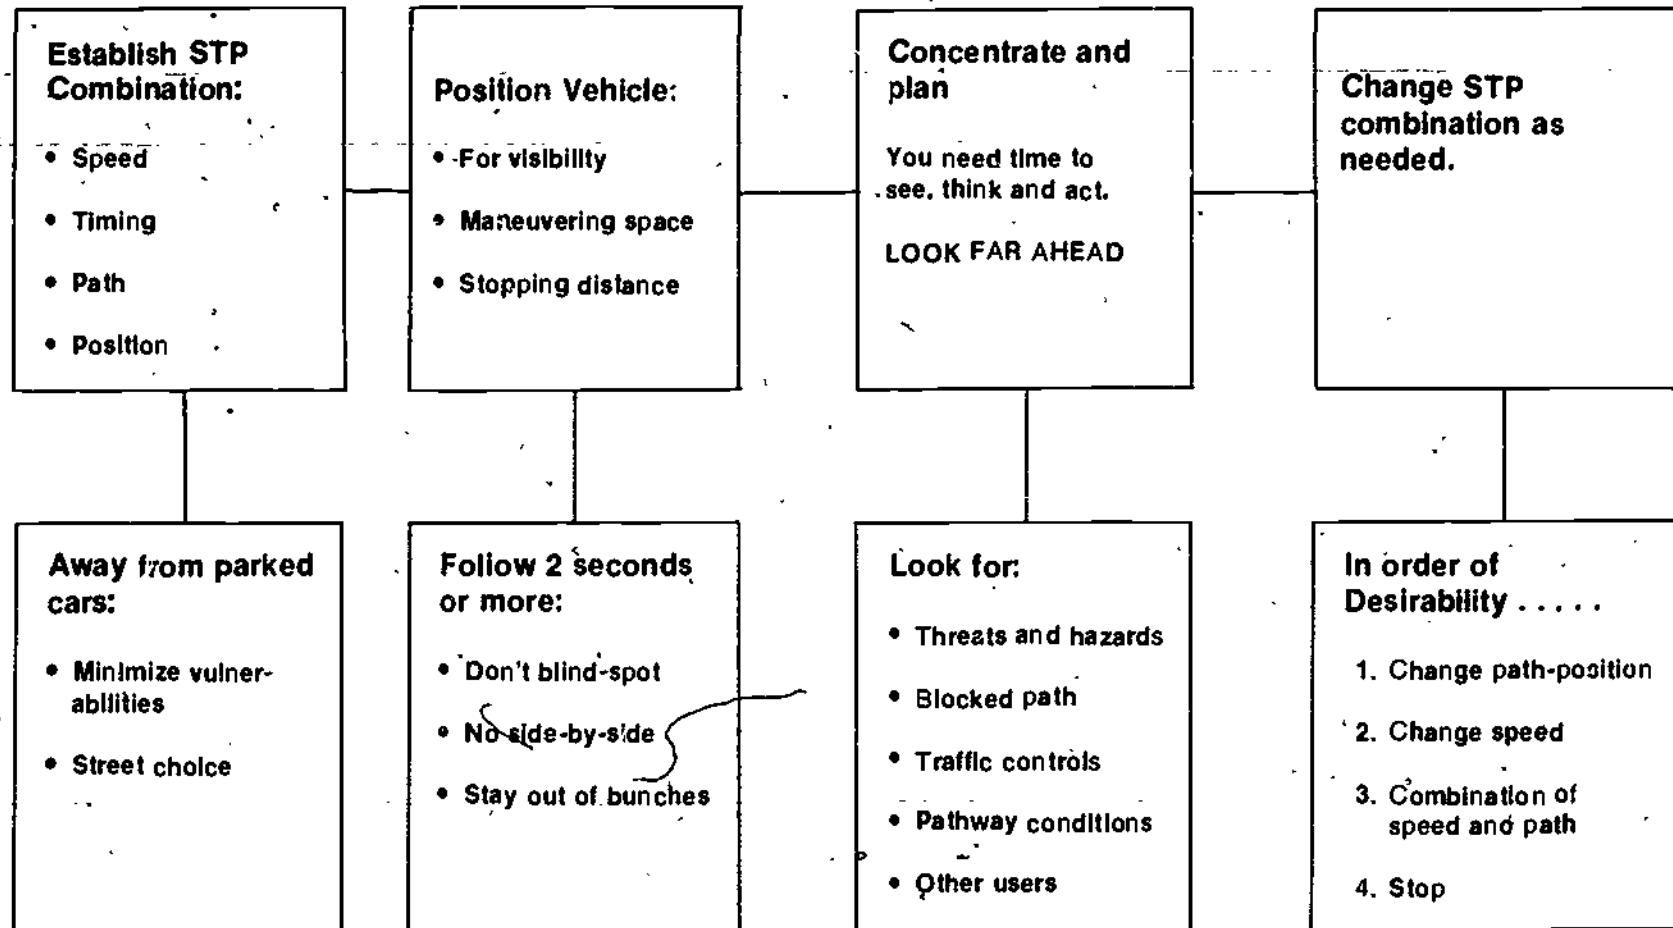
Establish STP Combination:

• Speed

• Timing

• Path

• Position

Position Vehicle:

• For visibility

• Maneuvering space

• Stopping distance

Concentrate and plan

You need time to see, think and act.

LOOK FAR AHEAD

Change STP combination as needed.

Away from parked cars:

• Minimize vulnerabilities

• Street choice

Follow 2 seconds or more:

• Don't blind-spot

• No side-by-side

• Stay out of bunches

Look for:

• Threats and hazards

• Blocked path

• Traffic controls

• Pathway conditions

• Other users

In order of Desirability . . . . .

1. Change path-position

2. Change speed

3. Combination of speed and path

4. Stop